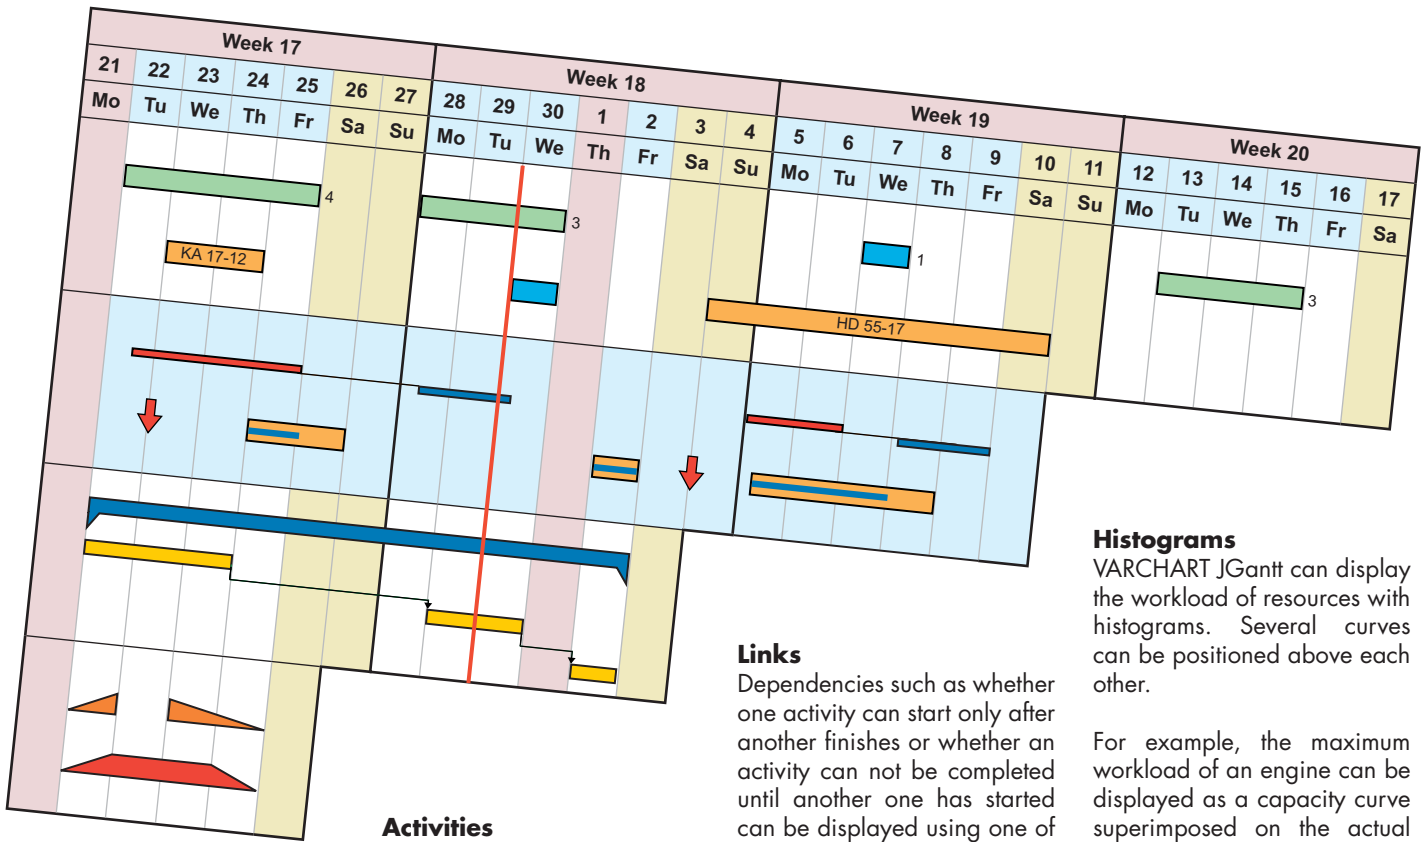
Week 17
21 Mo
22 Tu
23 We
24 Th
25 Fr
26 Sa
27 Su

Week 18
28 Mo
29 Tu
30 We
1 Th
2 Fr
3 Sa
4 Su

Week 19
5 Mo
6 Tu
7 We
8 Th
9 Fr
10 Sa
11 Su

Week 20
12 Mo
13 Tu
14 We
15 Th
16 Fr
17 Sa

4
KA 17-12
3
1
HD 55-17
3

Activities

Links
Dependencies such as whether one activity can start only after another finishes or whether an activity can not be completed until another one has started can be displayed using one of

Histograms
VARCHART JGantt can display the workload of resources with histograms. Several curves can be positioned above each other.

For example, the maximum workload of an engine can be displayed as a capacity curve superimposed on the actual